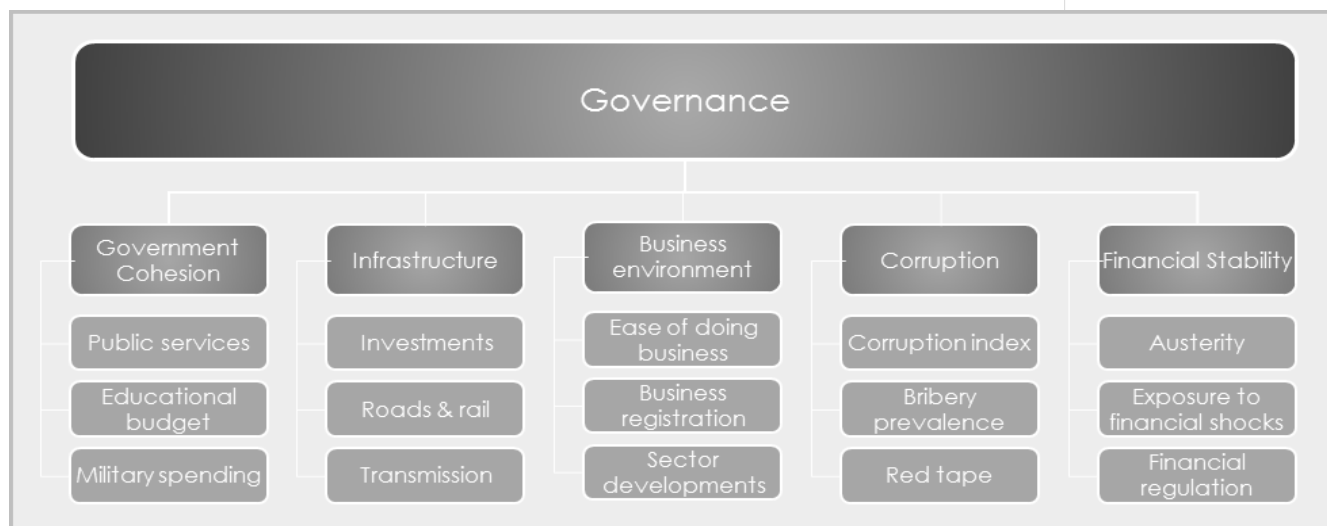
Governance

Government Cohesion

Public services

Educational budget

Military spending

Infrastructure

Investments

Roads & rail

Transmission

Business environment

Ease of doing business

Business registration

Sector developments

Corruption

Corruption index

Bribery prevalence

Red tape

Financial Stability

Austerity

Exposure to financial shocks

Financial regulation